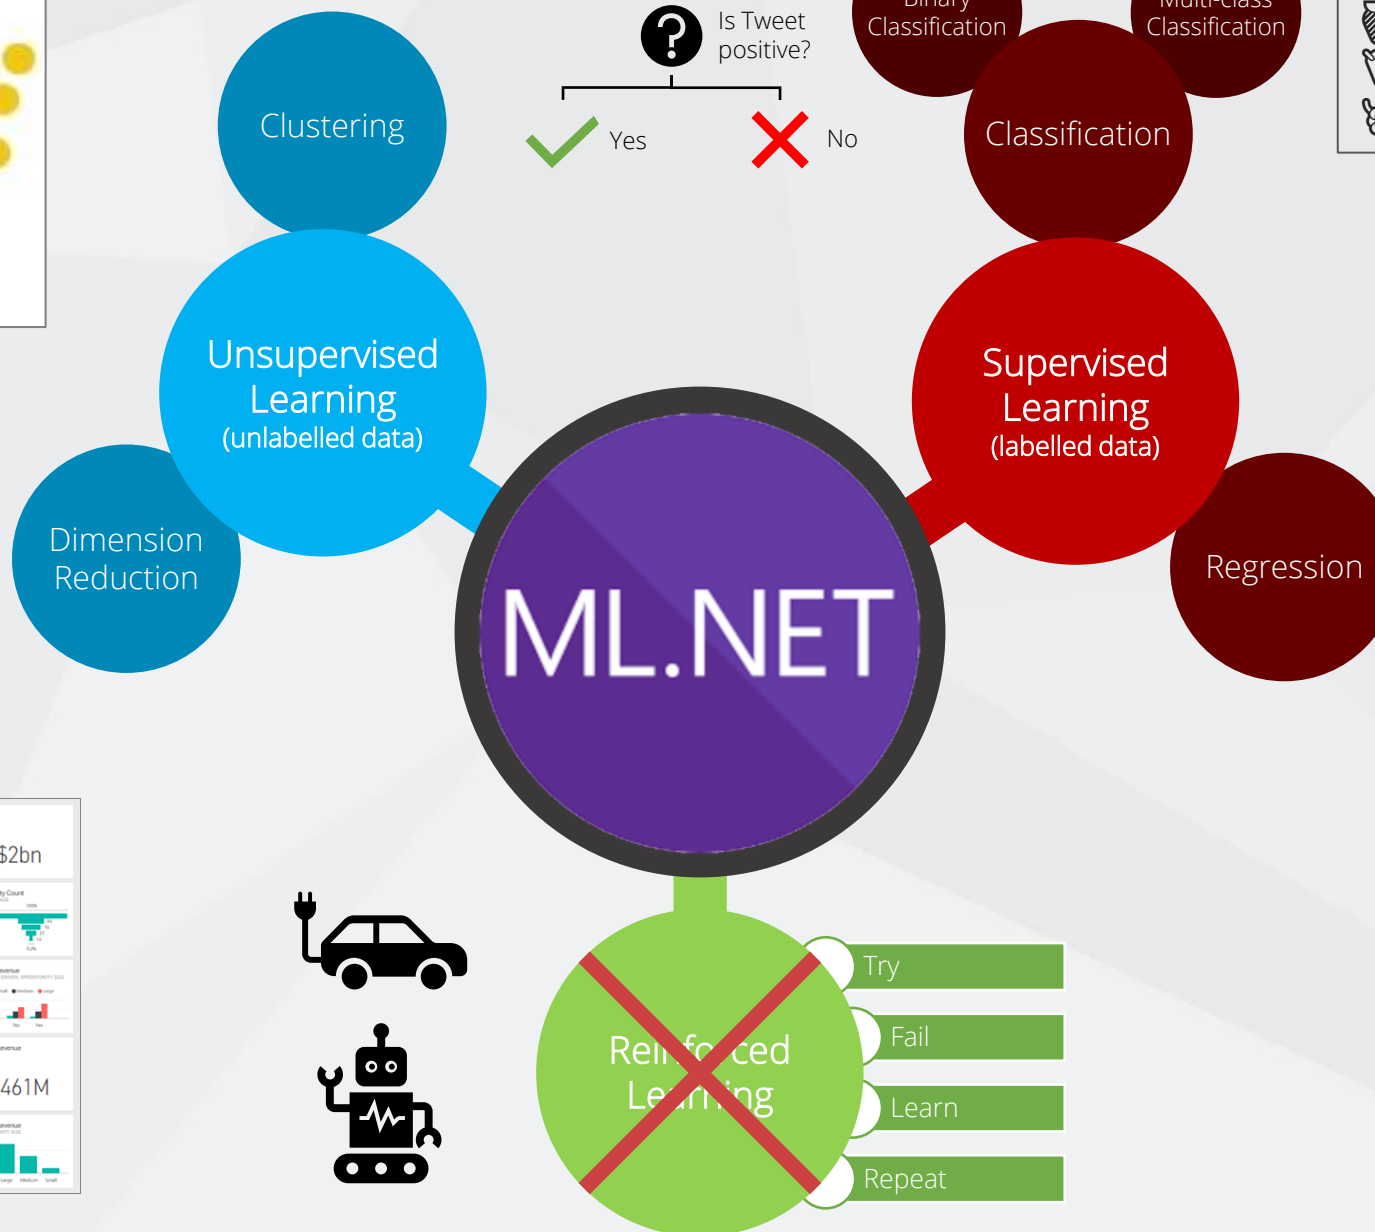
Binary Classification

Multi-class Classification

Is Tweet positive?

Yes

No

Clustering

Classification

Unsupervised Learning (unlabelled data)

Supervised Learning (labelled data)

Dimension Reduction

Regression

ML.NET

$2bn

461M

Rei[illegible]ced Le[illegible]ing

Try

Fail

Learn

Repeat